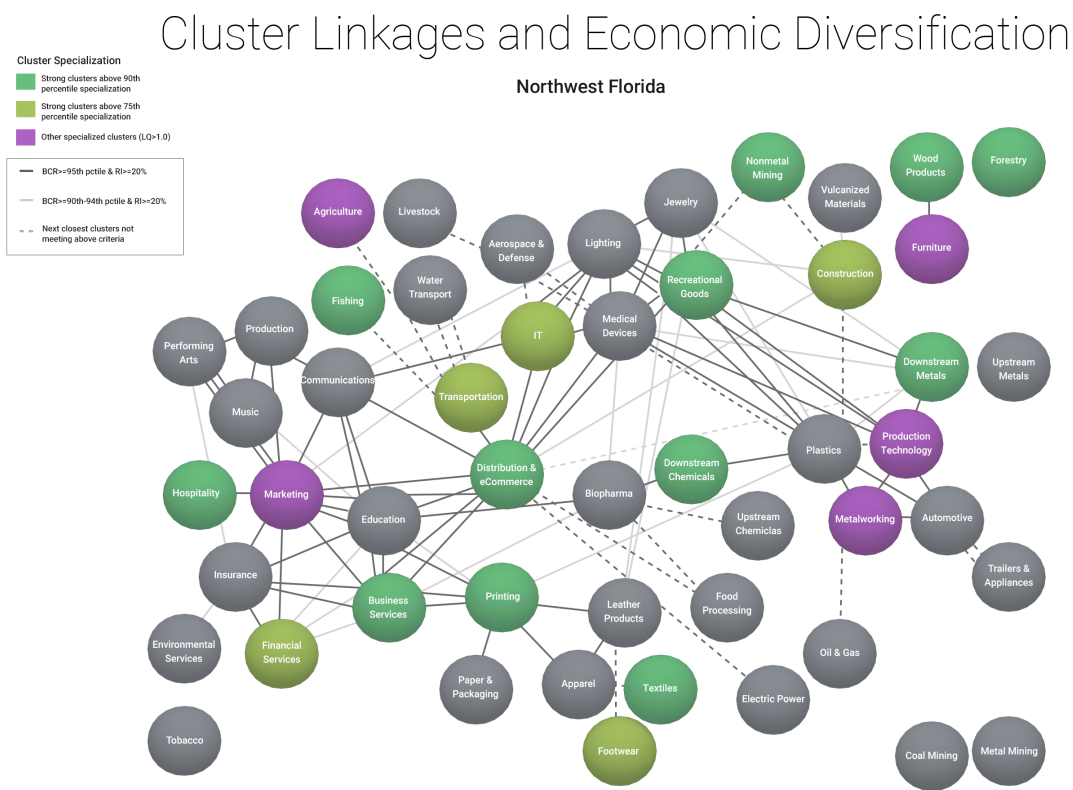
Cluster Linkages and Economic Diversification

Northwest Florida

Cluster Specialization

Strong clusters above 90th percentile specialization

Strong clusters above 75th percentile specialization

Other specialized clusters (LQ>1.0)

BCR>=95th pctile & RI>=20%

BCR>=90th-94th pctile & RI>=20%

Next closest clusters not meeting above criteria

Nonmetal Mining

Wood Products

Forestry

Jewelry

Vulcanized Materials

Agriculture

Livestock

Aerospace & Defense

Lighting

Furniture

Recreational Goods

Construction

Water Transport

Fishing

Production

Medical Devices

IT

Performing Arts

Downstream Metals

Upstream Metals

Communications

Transportation

Music

Plastics

Production Technology

Downstream Chemicals

Distribution & eCommerce

Hospitality

Marketing

Biopharma

Education

Metalworking

Automotive

Upstream Chemicals

Insurance

Trailers & Appliances

Printing

Business Services

Leather Products

Food Processing

Environmental Services

Financial Services

Oil & Gas

Paper & Packaging

Apparel

Textiles

Electric Power

Tobacco

Footwear

Coal Mining

Metal Mining